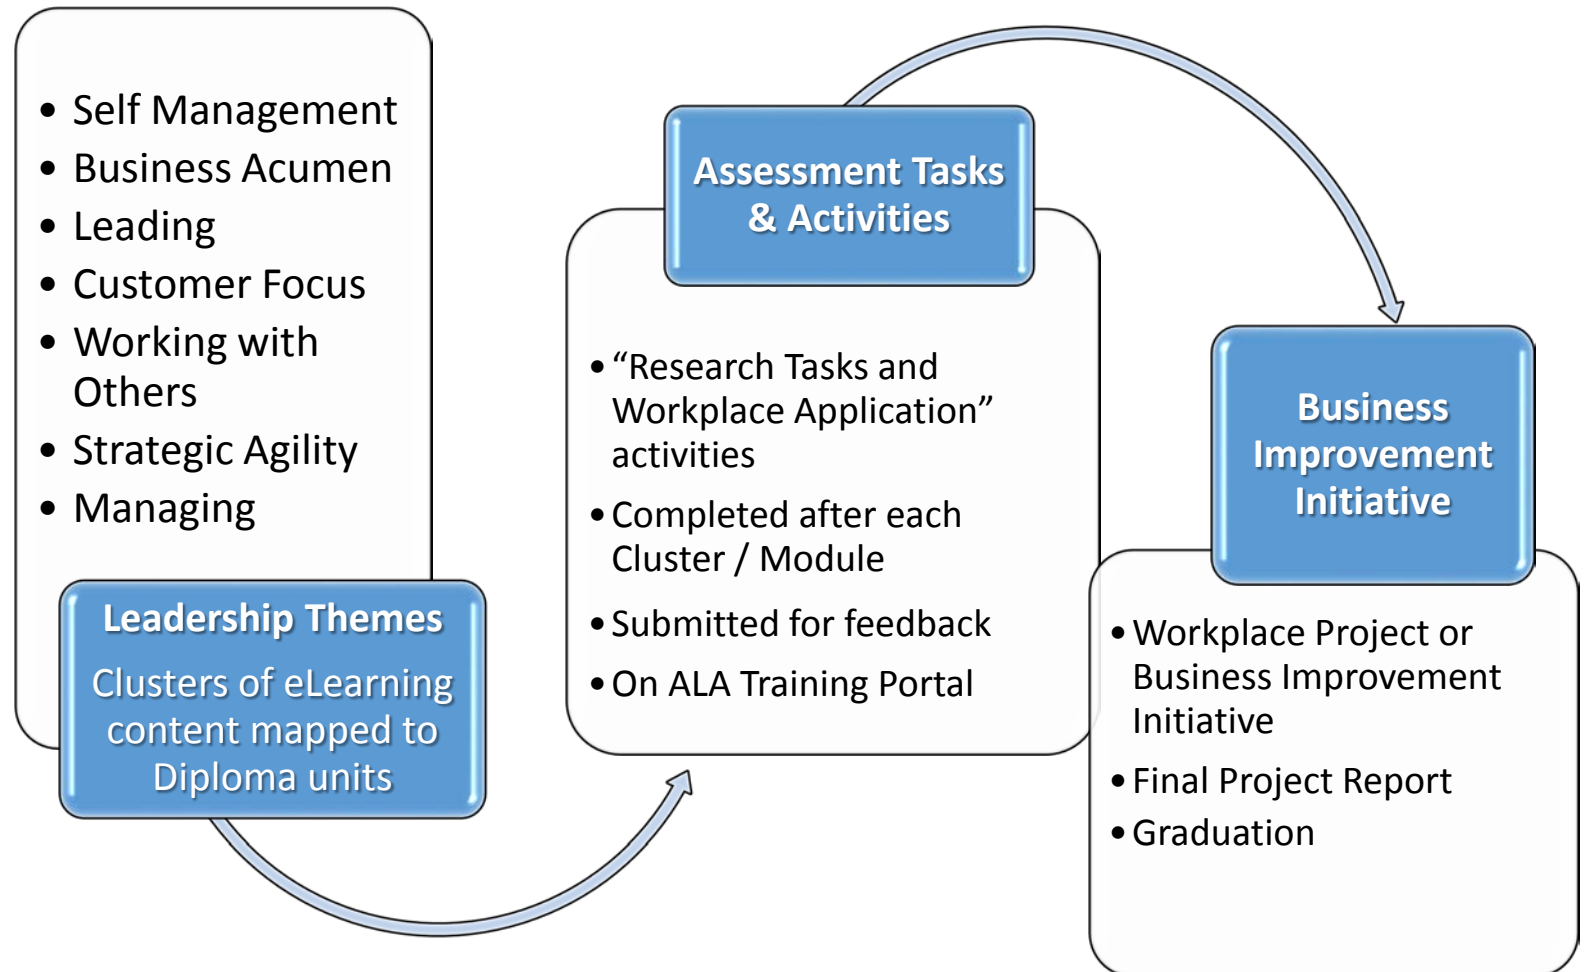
- Self Management
- Business Acumen
- Leading
- Customer Focus
- Working with Others
- Strategic Agility
- Managing

Leadership Themes

Clusters of eLearning content mapped to Diploma units

Assessment Tasks & Activities

- “Research Tasks and Workplace Application” activities
- Completed after each Cluster / Module
- Submitted for feedback
- On ALA Training Portal

Business Improvement Initiative

- Workplace Project or Business Improvement Initiative
- Final Project Report
- Graduation